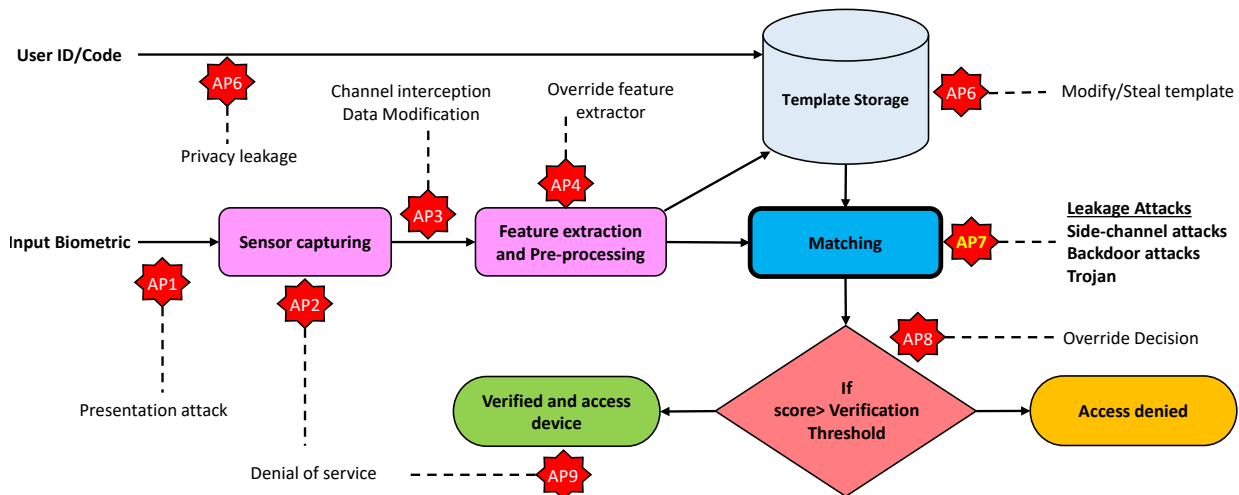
User ID/Code

AP6

Privacy leakage

Channel interception
Data Modification

Override feature extractor

Template Storage

AP6

Modify/Steal template

Input Biometric

Sensor capturing

AP3

AP4

Feature extraction and Pre-processing

Matching

AP7

Leakage Attacks
Side-channel attacks
Backdoor attacks
Trojan

AP1

AP2

AP8

Override Decision

Presentation attack

Verified and access device

If score> Verification Threshold

Access denied

Denial of service

AP9